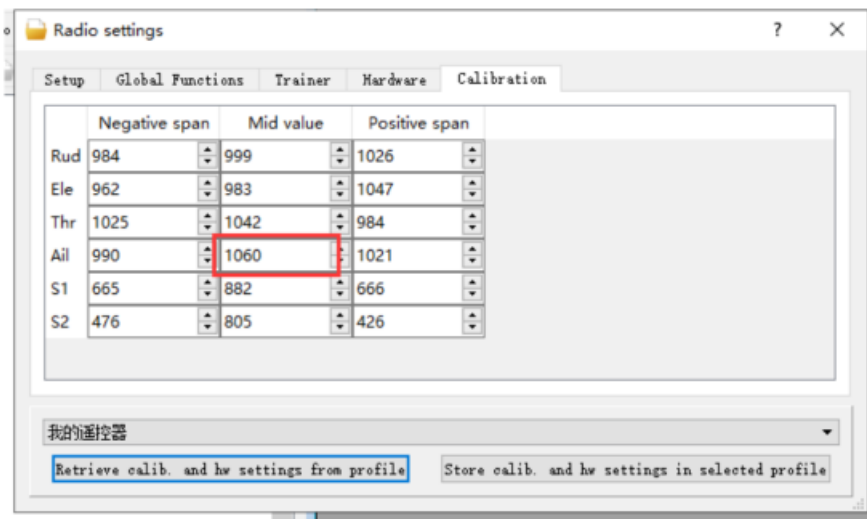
Radio settings ? ✕

Setup | Global Functions | Trainer | Hardware | Calibration

| | Negative span | Mid value | Positive span |
|---|---|---|---|
| Rud | 984 | 999 | 1026 |
| Ele | 962 | 983 | 1047 |
| Thr | 1025 | 1042 | 984 |
| Ail | 990 | 1060 | 1021 |
| S1 | 665 | 882 | 666 |
| S2 | 476 | 805 | 426 |

我的遥控器

Retrieve calib. and hw settings from profile

Store calib. and hw settings in selected profile